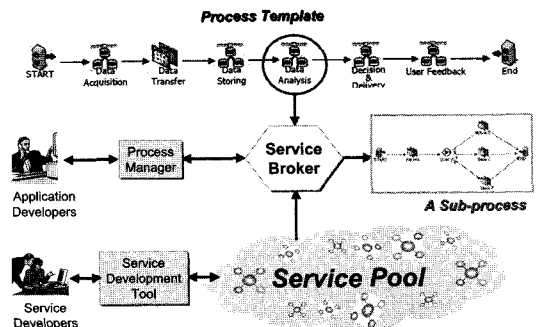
Process Template

START
Data Acquisition
Data Transfer
Data Storing
Data Analysis
Decision & Delivery
User Feedback
End

Process Manager
Service Broker
Application Developers
A Sub-process

Service Development Tool
Service Pool
Service Developers